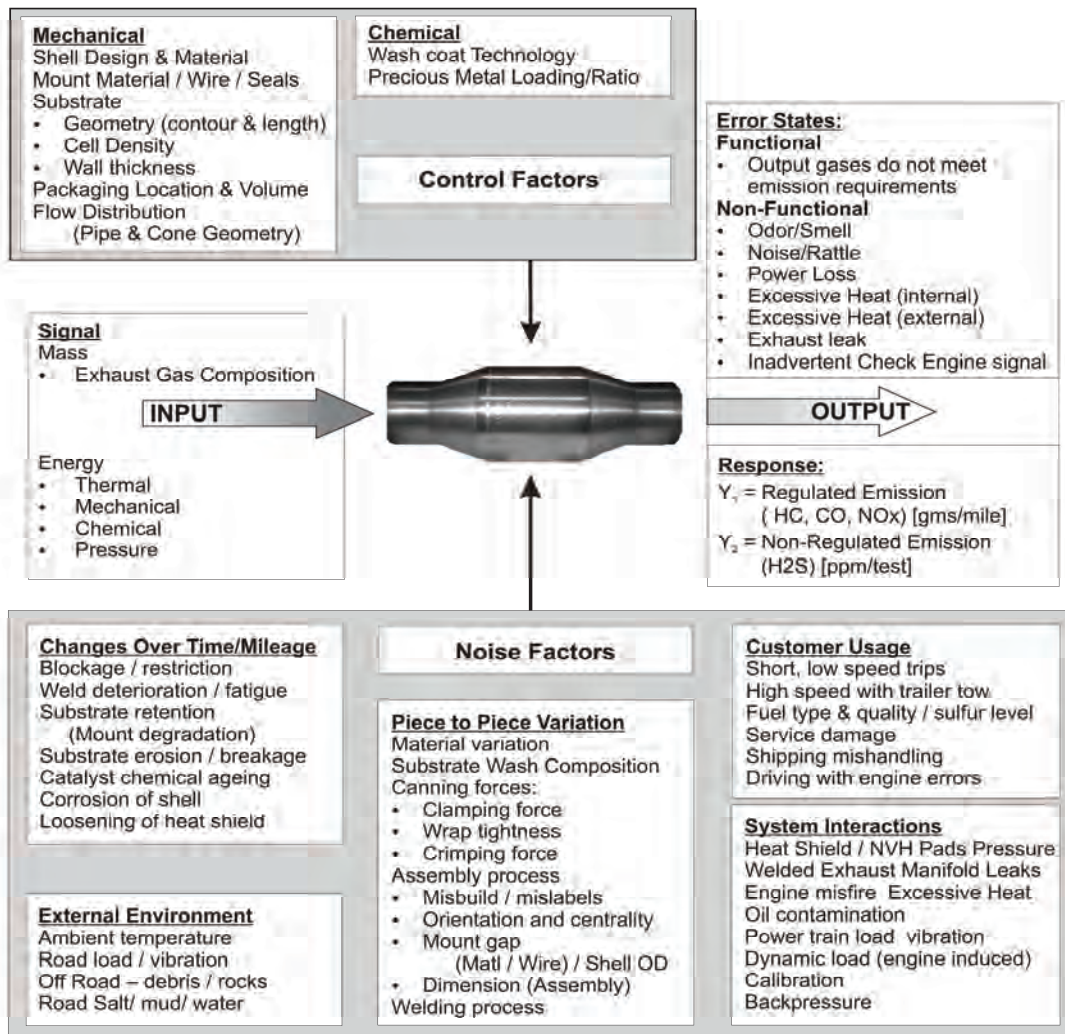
**Mechanical**
Shell Design & Material
Mount Material / Wire / Seals
Substrate
- Geometry (contour & length)
- Cell Density
- Wall thickness
Packaging Location & Volume
Flow Distribution
(Pipe & Cone Geometry)

**Chemical**
Wash coat Technology
Precious Metal Loading/Ratio

Control Factors

**Error States:**
**Functional**
- Output gases do not meet emission requirements
**Non-Functional**
- Odor/Smell
- Noise/Rattle
- Power Loss
- Excessive Heat (internal)
- Excessive Heat (external)
- Exhaust leak
- Inadvertent Check Engine signal

**Signal**
Mass
- Exhaust Gas Composition

INPUT

Energy
- Thermal
- Mechanical
- Chemical
- Pressure

OUTPUT

**Response:**
$Y_1$ = Regulated Emission
( HC, CO, NOx) [gms/mile]
$Y_2$ = Non-Regulated Emission
(H2S) [ppm/test]

**Changes Over Time/Mileage**
Blockage / restriction
Weld deterioration / fatigue
Substrate retention
(Mount degradation)
Substrate erosion / breakage
Catalyst chemical ageing
Corrosion of shell
Loosening of heat shield

Noise Factors

**Piece to Piece Variation**
Material variation
Substrate Wash Composition
Canning forces:
- Clamping force
- Wrap tightness
- Crimping force
Assembly process
- Misbuild / mislabels
- Orientation and centrality
- Mount gap
(Matl / Wire) / Shell OD
- Dimension (Assembly)
Welding process

**Customer Usage**
Short, low speed trips
High speed with trailer tow
Fuel type & quality / sulfur level
Service damage
Shipping mishandling
Driving with engine errors

**System Interactions**
Heat Shield / NVH Pads Pressure
Welded Exhaust Manifold Leaks
Engine misfire Excessive Heat
Oil contamination
Power train load vibration
Dynamic load (engine induced)
Calibration
Backpressure

**External Environment**
Ambient temperature
Road load / vibration
Off Road – debris / rocks
Road Salt/ mud/ water